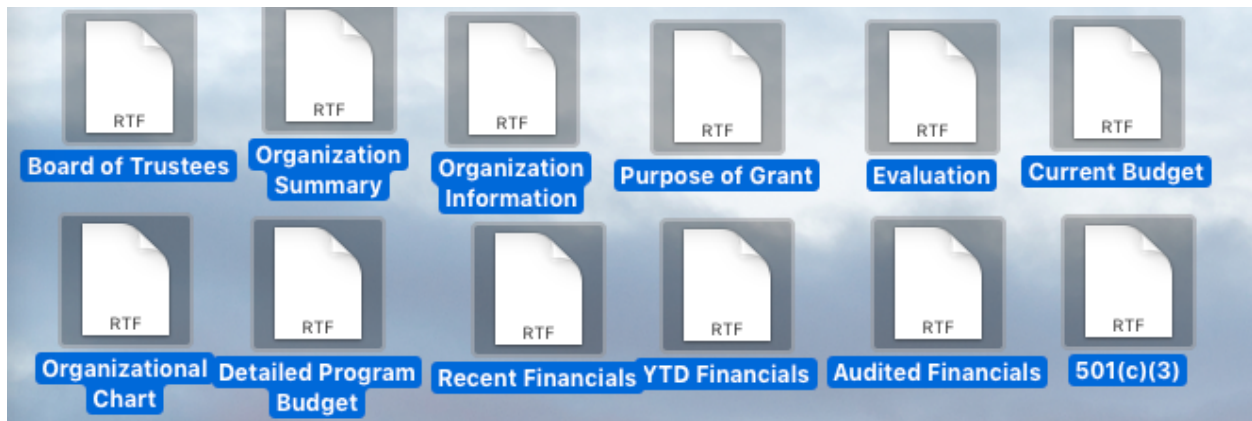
RTF
Board of Trustees

RTF
Organization Summary

RTF
Organization Information

RTF
Purpose of Grant

RTF
Evaluation

RTF
Current Budget

RTF
Organizational Chart

RTF
Detailed Program Budget

RTF
Recent Financials

RTF
YTD Financials

RTF
Audited Financials

RTF
501(c)(3)